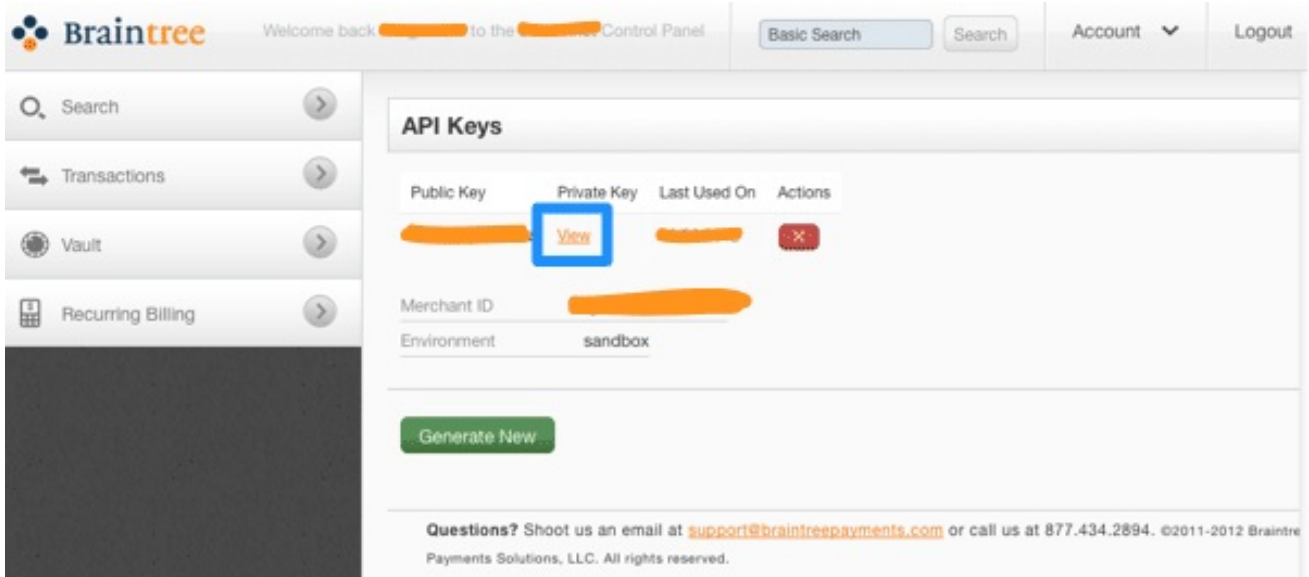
Braintree

Welcome back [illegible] to the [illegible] Control Panel

Basic Search | Search

Account

Logout

Search

Transactions

Vault

Recurring Billing

API Keys

| Public Key | Private Key | Last Used On | Actions |
|---|---|---|---|
| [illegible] | View | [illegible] | × |

| Merchant ID | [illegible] |
|---|---|
| Environment | sandbox |

Generate New

**Questions?** Shoot us an email at support@braintreepayments.com or call us at 877.434.2894. ©2011-2012 Braintre Payments Solutions, LLC. All rights reserved.